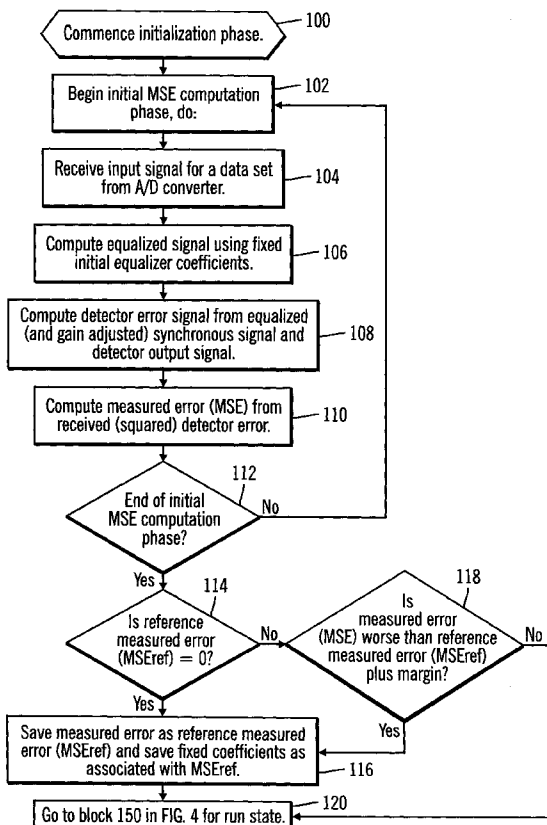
Commence initialization phase.
100

Begin initial MSE computation phase, do:
102

Receive input signal for a data set from A/D converter.
104

Compute equalized signal using fixed initial equalizer coefficients.
106

Compute detector error signal from equalized (and gain adjusted) synchronous signal and detector output signal.
108

Compute measured error (MSE) from received (squared) detector error.
110

112
End of initial MSE computation phase?
No

Yes

114
Is reference measured error (MSEref) = 0?
No

118
Is measured error (MSE) worse than reference measured error (MSEref) plus margin?
No

Yes

Yes

Save measured error as reference measured error (MSEref) and save fixed coefficients as associated with MSEref.
116

120
Go to block 150 in FIG. 4 for run state.